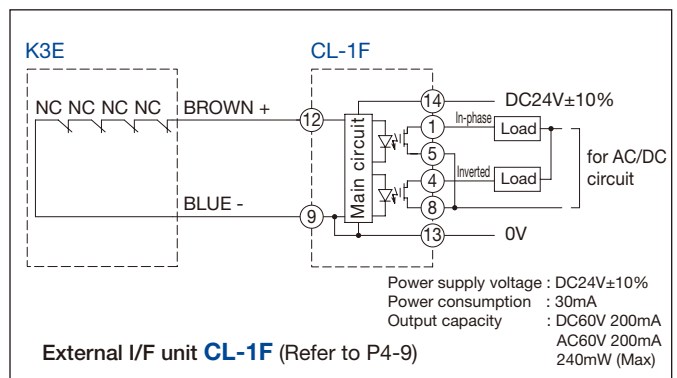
K3E

CL-1F

NC NC NC NC

BROWN +

BLUE -

12

9

14

1

5

4

8

13

Main circuit

In-phase

Inverted

Load

Load

DC24V±10%

for AC/DC circuit

0V

Power supply voltage : DC24V±10%
Power consumption : 30mA
Output capacity : DC60V 200mA
AC60V 200mA
240mW (Max)

External I/F unit **CL-1F** (Refer to P4-9)